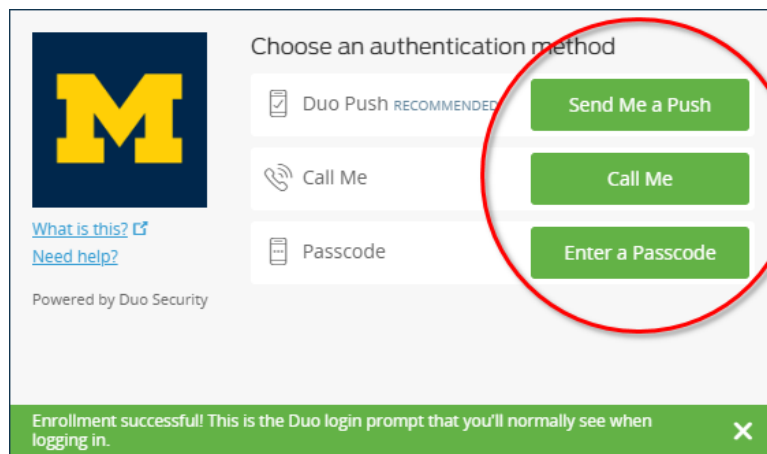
M

What is this?
Need help?

Powered by Duo Security

Choose an authentication method

Duo Push RECOMMENDED
Send Me a Push

Call Me
Call Me

Passcode
Enter a Passcode

Enrollment successful! This is the Duo login prompt that you'll normally see when logging in.